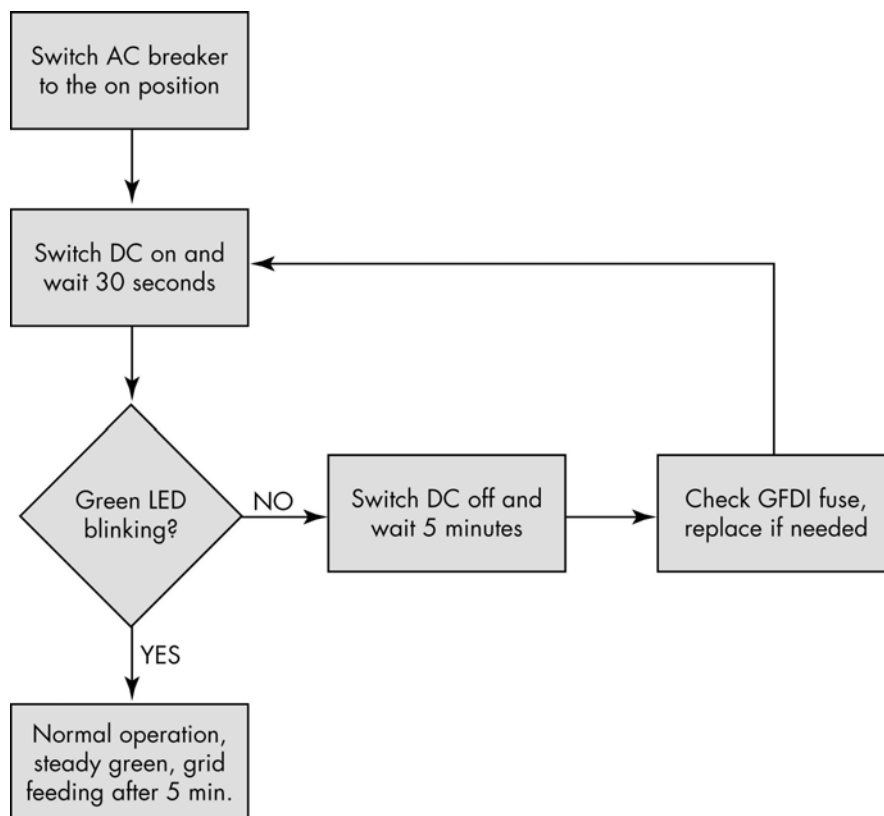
Switch AC breaker to the on position

Switch DC on and wait 30 seconds

Green LED blinking?

NO

Switch DC off and wait 5 minutes

Check GFDI fuse, replace if needed

YES

Normal operation, steady green, grid feeding after 5 min.